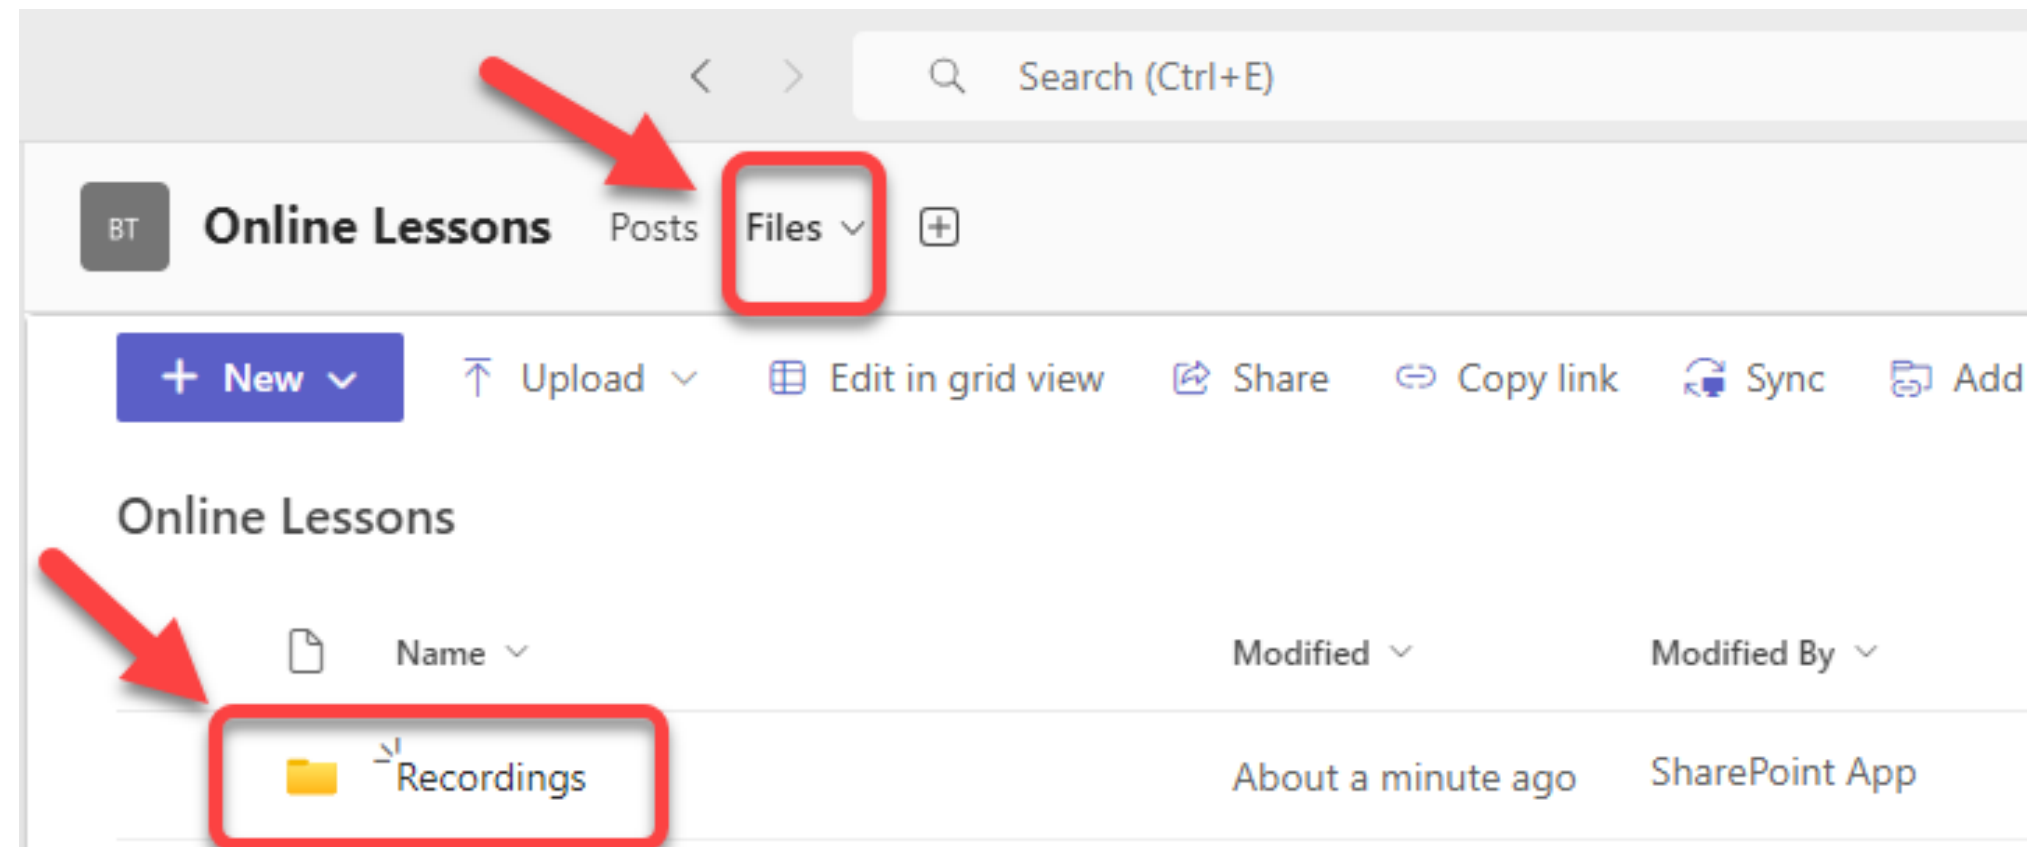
Search (Ctrl+E)

BT Online Lessons Posts Files

+ New Upload Edit in grid view Share Copy link Sync Add

Online Lessons

| Name | Modified | Modified By |
|---|---|---|
| Recordings | About a minute ago | SharePoint App |